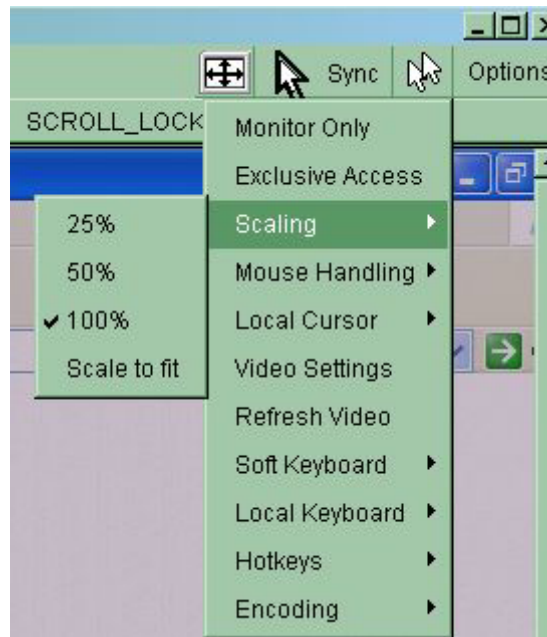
Sync

Options

SCROLL_LOCK

Monitor Only

Exclusive Access

Scaling

Mouse Handling

Local Cursor

Video Settings

Refresh Video

Soft Keyboard

Local Keyboard

Hotkeys

Encoding

25%

50%

✔100%

Scale to fit